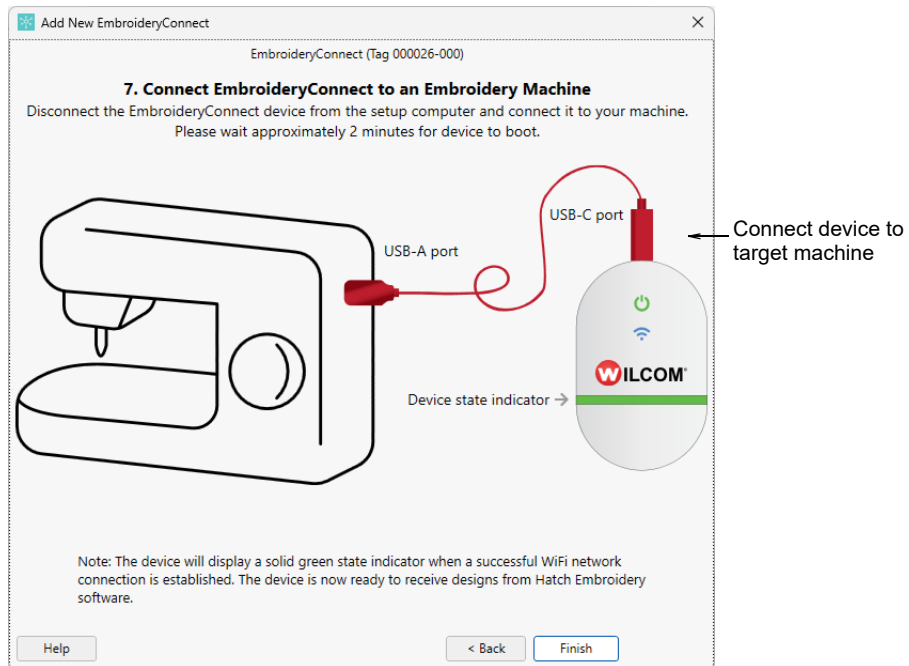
Add New EmbroideryConnect

EmbroideryConnect (Tag 000026-000)

7. Connect EmbroideryConnect to an Embroidery Machine

Disconnect the EmbroideryConnect device from the setup computer and connect it to your machine. Please wait approximately 2 minutes for device to boot.

USB-C port

Connect device to target machine

USB-A port

WILCOM

Device state indicator

Note: The device will display a solid green state indicator when a successful WiFi network connection is established. The device is now ready to receive designs from Hatch Embroidery software.

Help

< Back

Finish